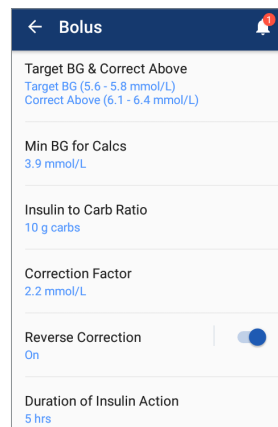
← Bolus

1

Target BG & Correct Above
Target BG (5.6 - 5.8 mmol/L)
Correct Above (6.1 - 6.4 mmol/L)

Min BG for Calcs
3.9 mmol/L

Insulin to Carb Ratio
10 g carbs

Correction Factor
2.2 mmol/L

Reverse Correction
On

Duration of Insulin Action
5 hrs